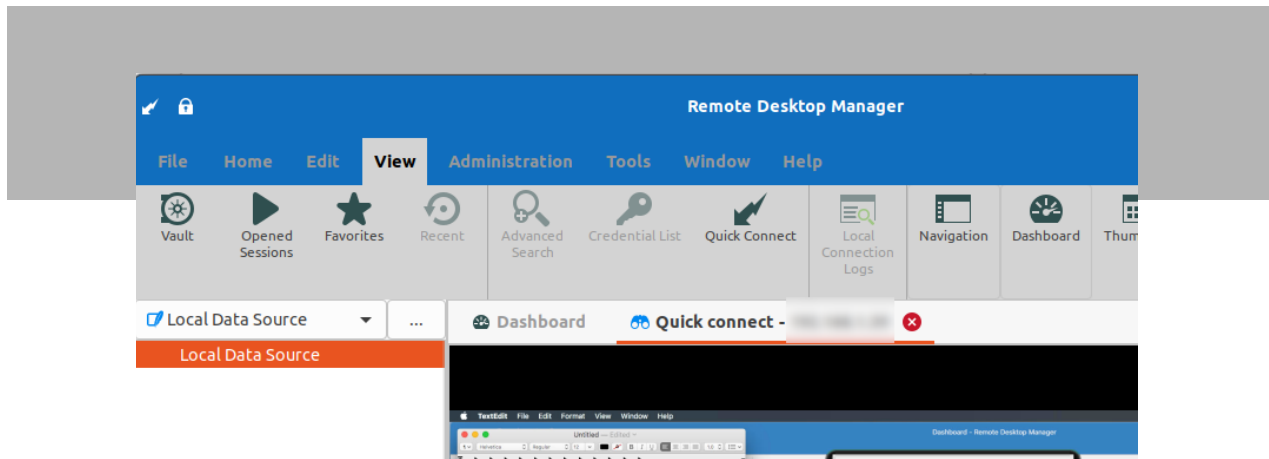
Remote Desktop Manager

File Home Edit View Administration Tools Window Help

Vault
Opened Sessions
Favorites
Recent
Advanced Search
Credential List
Quick Connect
Local Connection Logs
Navigation
Dashboard
Thum

Local Data Source
...
Local Data Source

Dashboard
Quick connect - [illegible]

TextEdit File Edit Format View Window Help
Untitled — Edited
Helvetica Regular
Dashboard - Remote Desktop Manager